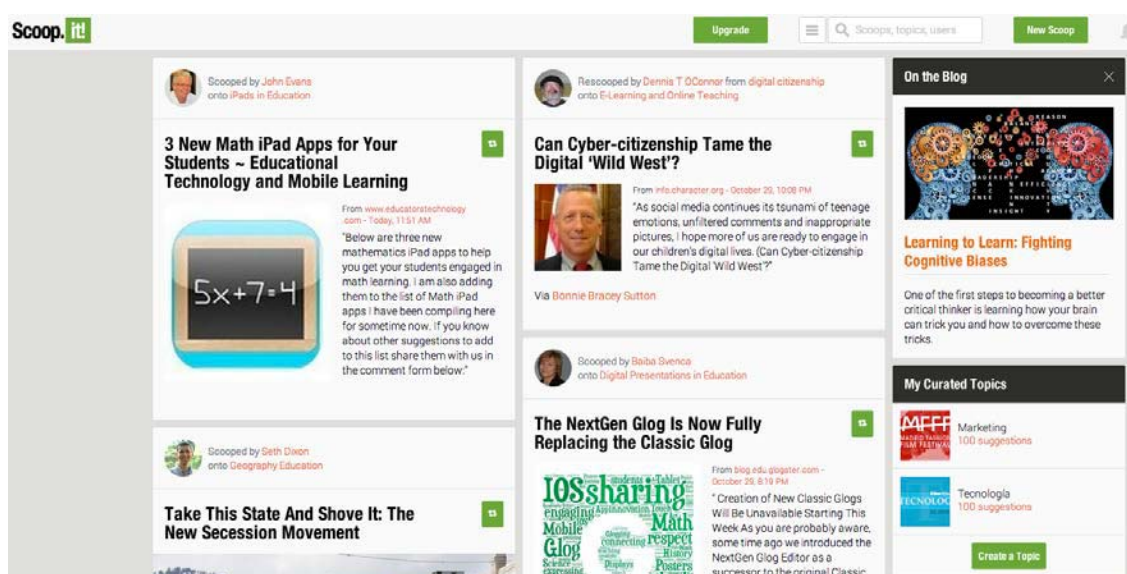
Scoop.it!

Upgrade

Scoops, topics, users

New Scoop

Scooped by John Evans onto iPads in Education

3 New Math iPad Apps for Your Students ~ Educational Technology and Mobile Learning

$5x+7=4$

From www.educatorstechnology.com - Today, 11:51 AM

"Below are three new mathematics iPad apps to help you get your students engaged in math learning. I am also adding them to the list of Math iPad apps I have been compiling here for sometime now. If you know about other suggestions to add to this list share them with us in the comment form below:"

Scooped by Seth Dixon onto Geography Education

Take This State And Shove It: The New Secession Movement

Rescooped by Dennis T OConnor from digital citizenship onto E-Learning and Online Teaching

Can Cyber-citizenship Tame the Digital 'Wild West'?

From info.character.org - October 29, 10:08 PM

"As social media continues its tsunami of teenage emotions, unfiltered comments and inappropriate pictures, I hope more of us are ready to engage in our children's digital lives. (Can Cyber-citizenship Tame the Digital 'Wild West'?"

Via Bonnie Bracey Sutton

Scooped by Baiba Svenca onto Digital Presentations in Education

The NextGen Glog Is Now Fully Replacing the Classic Glog

IOS sharing engaging Mobile Math Glog respect History Posters students Science

From blog.edu.glogster.com - October 29, 8:19 PM

" Creation of New Classic Glogs Will Be Unavailable Starting This Week As you are probably aware, some time ago we introduced the NextGen Glog Editor as a successor to the original Classic

On the Blog

Learning to Learn: Fighting Cognitive Biases

One of the first steps to becoming a better critical thinker is learning how your brain can trick you and how to overcome these tricks.

My Curated Topics

Marketing
100 suggestions

Tecnología
100 suggestions

Create a Topic